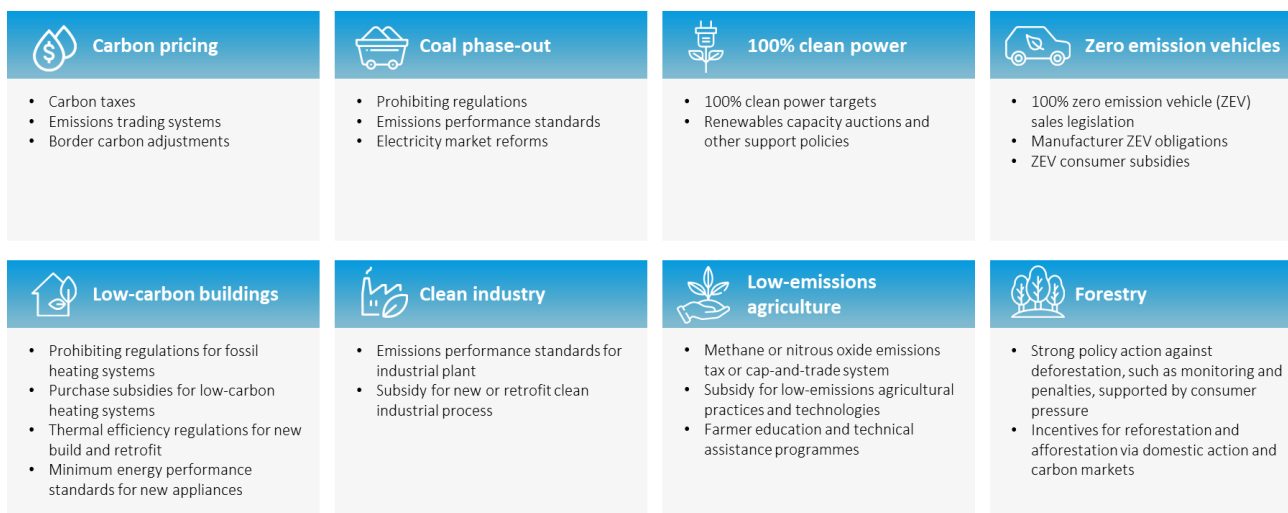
Carbon pricing

- Carbon taxes
- Emissions trading systems
- Border carbon adjustments

Coal phase-out

- Prohibiting regulations
- Emissions performance standards
- Electricity market reforms

100% clean power

- 100% clean power targets
- Renewables capacity auctions and other support policies

Zero emission vehicles

- 100% zero emission vehicle (ZEV) sales legislation
- Manufacturer ZEV obligations
- ZEV consumer subsidies

Low-carbon buildings

- Prohibiting regulations for fossil heating systems
- Purchase subsidies for low-carbon heating systems
- Thermal efficiency regulations for new build and retrofit
- Minimum energy performance standards for new appliances

Clean industry

- Emissions performance standards for industrial plant
- Subsidy for new or retrofit clean industrial process

Low-emissions agriculture

- Methane or nitrous oxide emissions tax or cap-and-trade system
- Subsidy for low-emissions agricultural practices and technologies
- Farmer education and technical assistance programmes

Forestry

- Strong policy action against deforestation, such as monitoring and penalties, supported by consumer pressure
- Incentives for reforestation and afforestation via domestic action and carbon markets